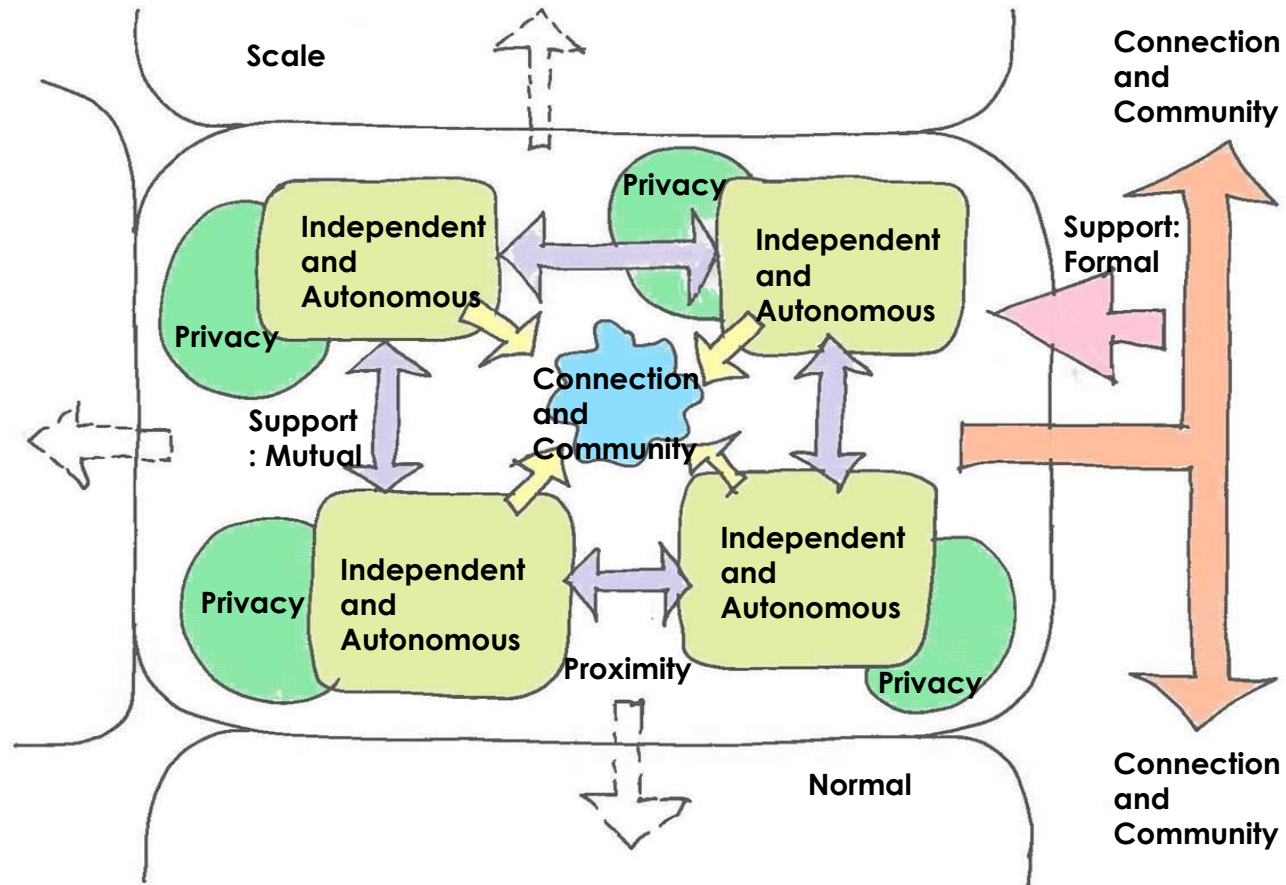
Scale

Connection and Community

Privacy

Independent and Autonomous

Independent and Autonomous

Support: Formal

Privacy

Connection and Community

Support : Mutual

Independent and Autonomous

Independent and Autonomous

Privacy

Proximity

Privacy

Normal

Connection and Community